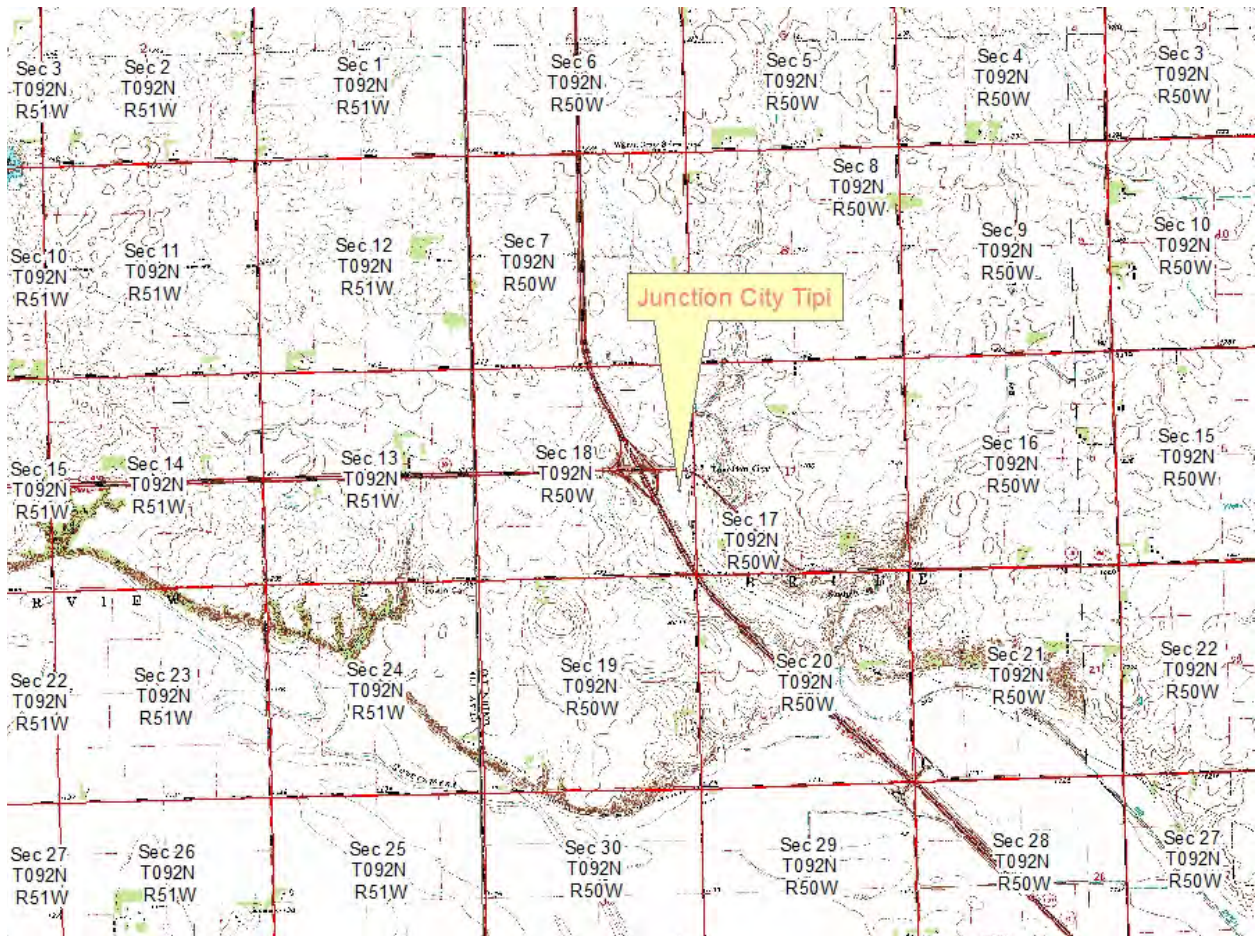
Sec 3
T092N
R51W

Sec 2
T092N
R51W

Sec 1
T092N
R51W

Sec 6
T092N
R50W

Sec 5
T092N
R50W

Sec 4
T092N
R50W

Sec 3
T092N
R50W

Sec 8
T092N
R50W

Sec 10
T092N
R51W

Sec 11
T092N
R51W

Sec 12
T092N
R51W

Sec 7
T092N
R50W

Sec 9
T092N
R50W

Sec 10
T092N
R50W

Junction City Tipi

Sec 15
T092N
R51W

Sec 14
T092N
R51W

Sec 13
T092N
R51W

Sec 18
T092N
R50W

Sec 16
T092N
R50W

Sec 15
T092N
R50W

Sec 17
T092N
R50W

R I V E R

R I V E

Sec 22
T092N
R51W

Sec 23
T092N
R51W

Sec 24
T092N
R51W

Sec 19
T092N
R50W

Sec 20
T092N
R50W

Sec 21
T092N
R50W

Sec 22
T092N
R50W

Sec 27
T092N
R51W

Sec 26
T092N
R51W

Sec 25
T092N
R51W

Sec 30
T092N
R50W

Sec 29
T092N
R50W

Sec 28
T092N
R50W

Sec 27
T092N
R50W